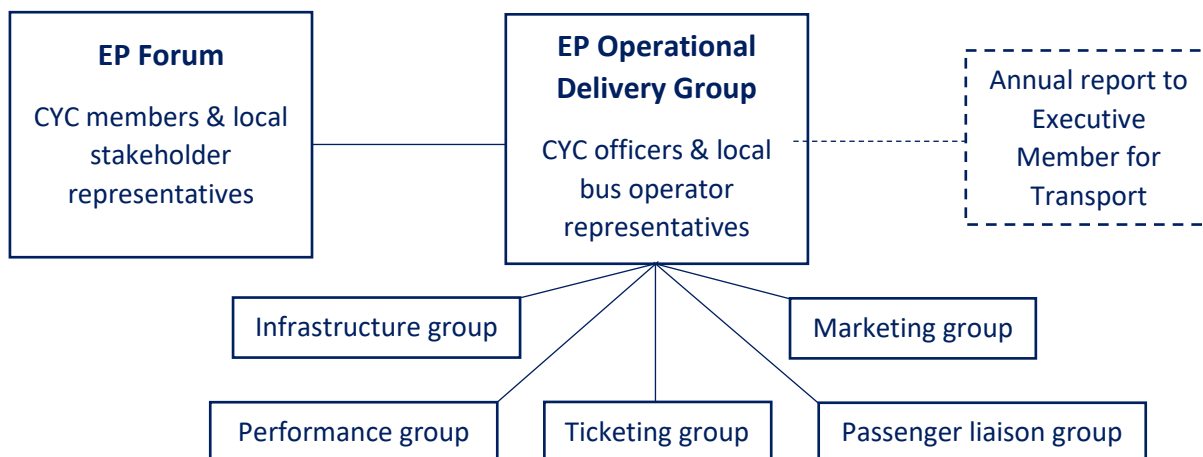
EP Forum

CYC members & local stakeholder representatives

EP Operational Delivery Group

CYC officers & local bus operator representatives

Annual report to Executive Member for Transport

Infrastructure group

Marketing group

Performance group

Ticketing group

Passenger liaison group